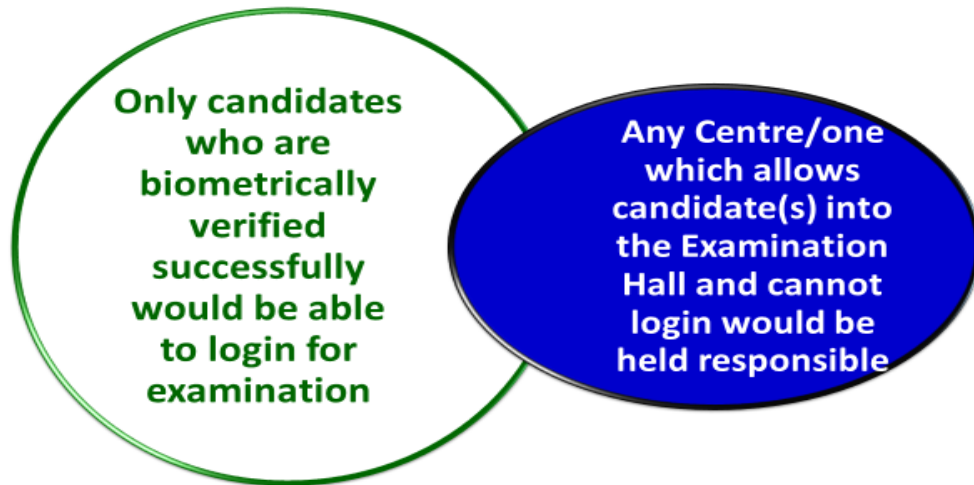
Only candidates who are biometrically verified successfully would be able to login for examination

Any Centre/one which allows candidate(s) into the Examination Hall and cannot login would be held responsible